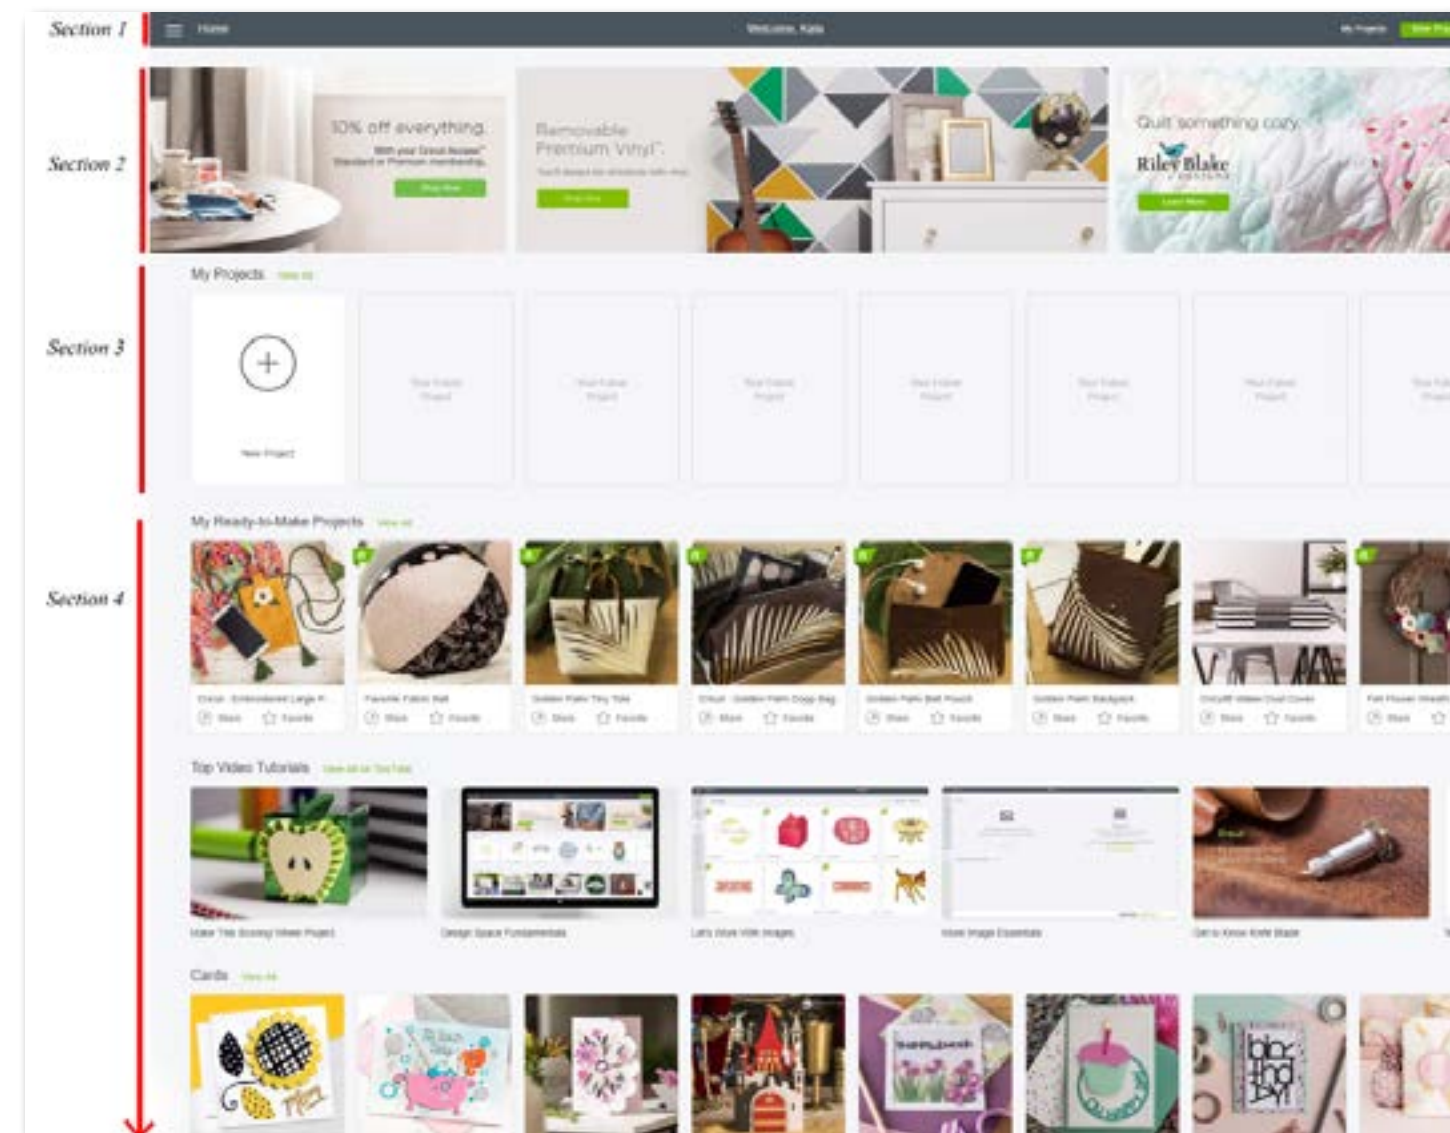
Section 1

Home

Welcome, Kate

My Projects

Section 2

10% off everything.

With your Cricut Access™ Standard or Premium membership.

Shop Now

Removable Premium Vinyl™

Shop Now

Quilt something cozy.

Riley Blake

Learn More

Section 3

My Projects View All

New Project

Your Future Project

Your Future Project

Your Future Project

Your Future Project

Your Future Project

Your Future Project

Section 4

My Ready-to-Make Projects View All

Top Video Tutorials View all on YouTube

Make The Boxing Week Project

Design Space Fundamentals

Let's Work With Images

Cards View All